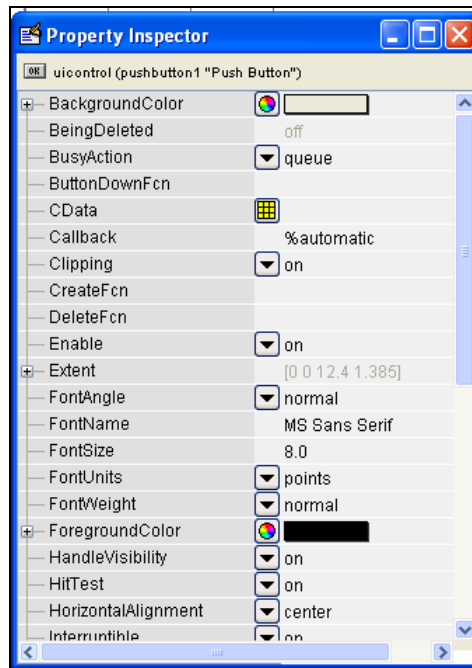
Property Inspector

OK uicontrol (pushbutton1 "Push Button")

| | |
|---|---|
| BackgroundColor | |
| BeingDeleted | off |
| BusyAction | queue |
| ButtonDownFcn | |
| CData | |
| Callback | %automatic |
| Clipping | on |
| CreateFcn | |
| DeleteFcn | |
| Enable | on |
| Extent | [0 0 12.4 1.385] |
| FontAngle | normal |
| FontName | MS Sans Serif |
| FontSize | 8.0 |
| FontUnits | points |
| FontWeight | normal |
| ForegroundColor | |
| HandleVisibility | on |
| HitTest | on |
| HorizontalAlignment | center |
| Interruptible | on |